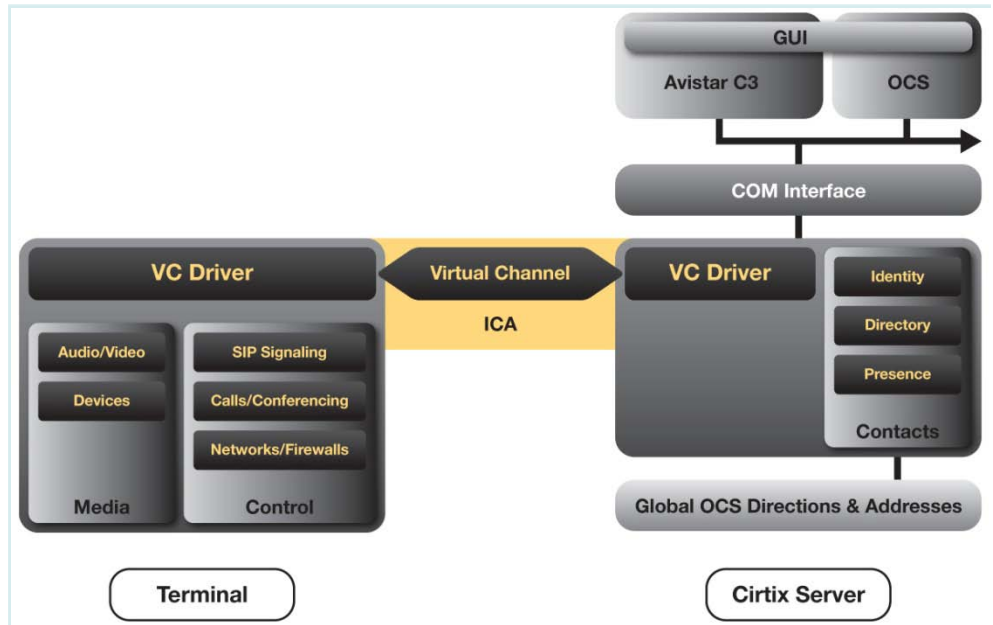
GUI
Avistar C3
OCS
COM Interface
VC Driver
Virtual Channel
ICA
VC Driver
Identity
Directory
Presence
Contacts
Audio/Video
Devices
Media
SIP Signaling
Calls/Conferencing
Networks/Firewalls
Control
Global OCS Directions & Addresses
Terminal
Cirtix Server